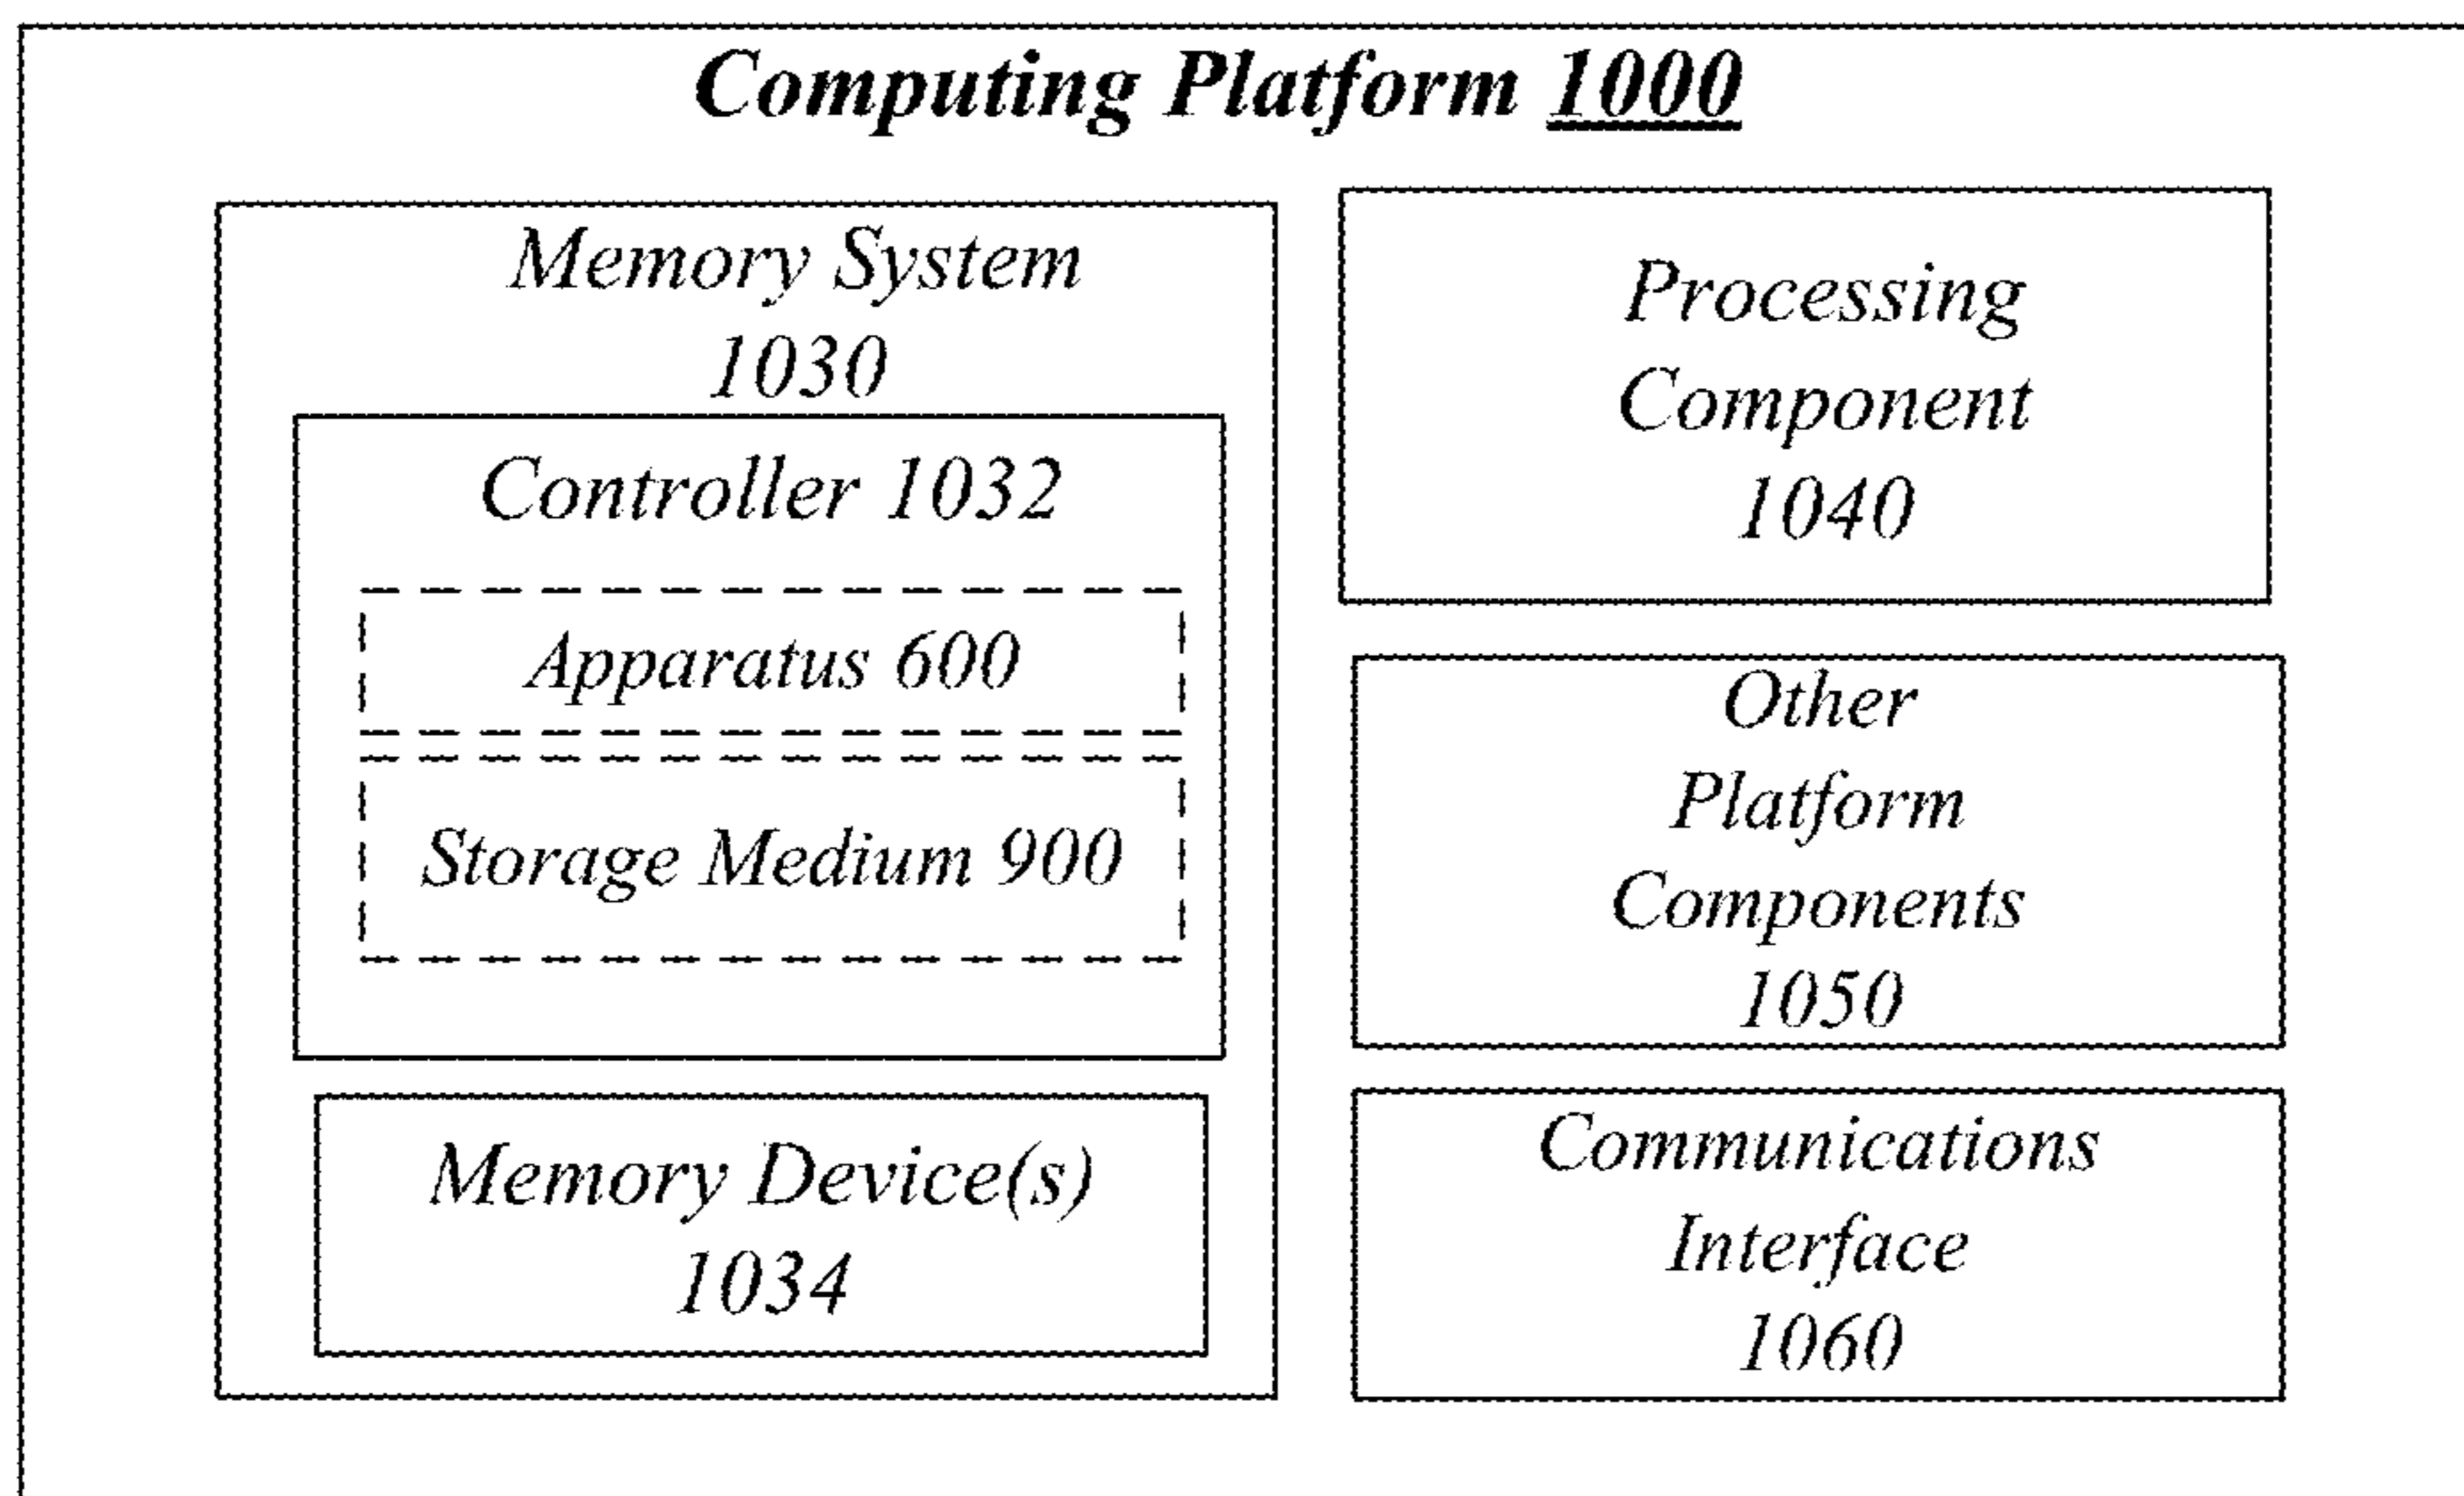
Computing Platform 1000

Memory System 1030

Controller 1032

Apparatus 600

Storage Medium 900

Memory Device(s) 1034

Processing Component 1040

Other Platform Components 1050

Communications Interface 1060